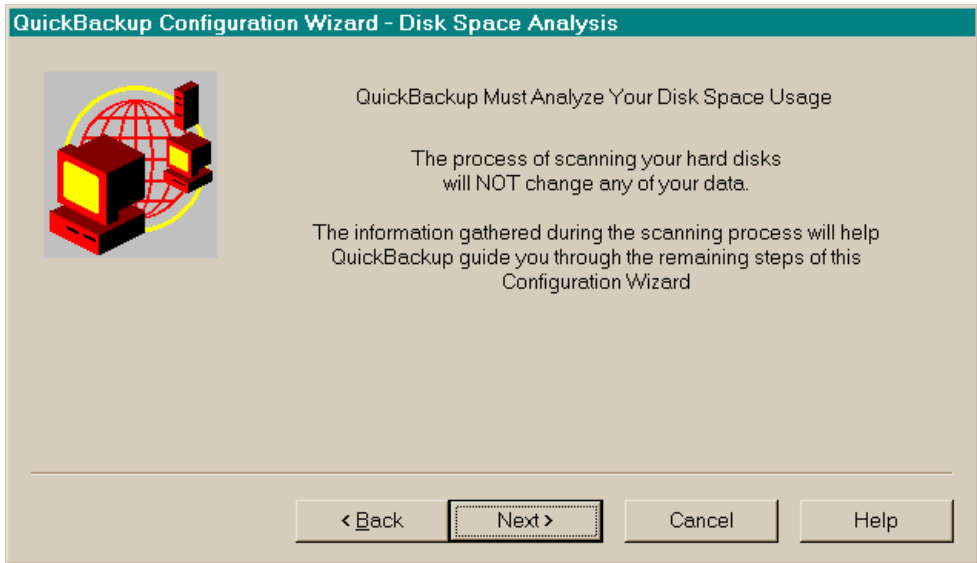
QuickBackup Configuration Wizard - Disk Space Analysis

QuickBackup Must Analyze Your Disk Space Usage

The process of scanning your hard disks will NOT change any of your data.

The information gathered during the scanning process will help QuickBackup guide you through the remaining steps of this Configuration Wizard

< Back

Next >

Cancel

Help